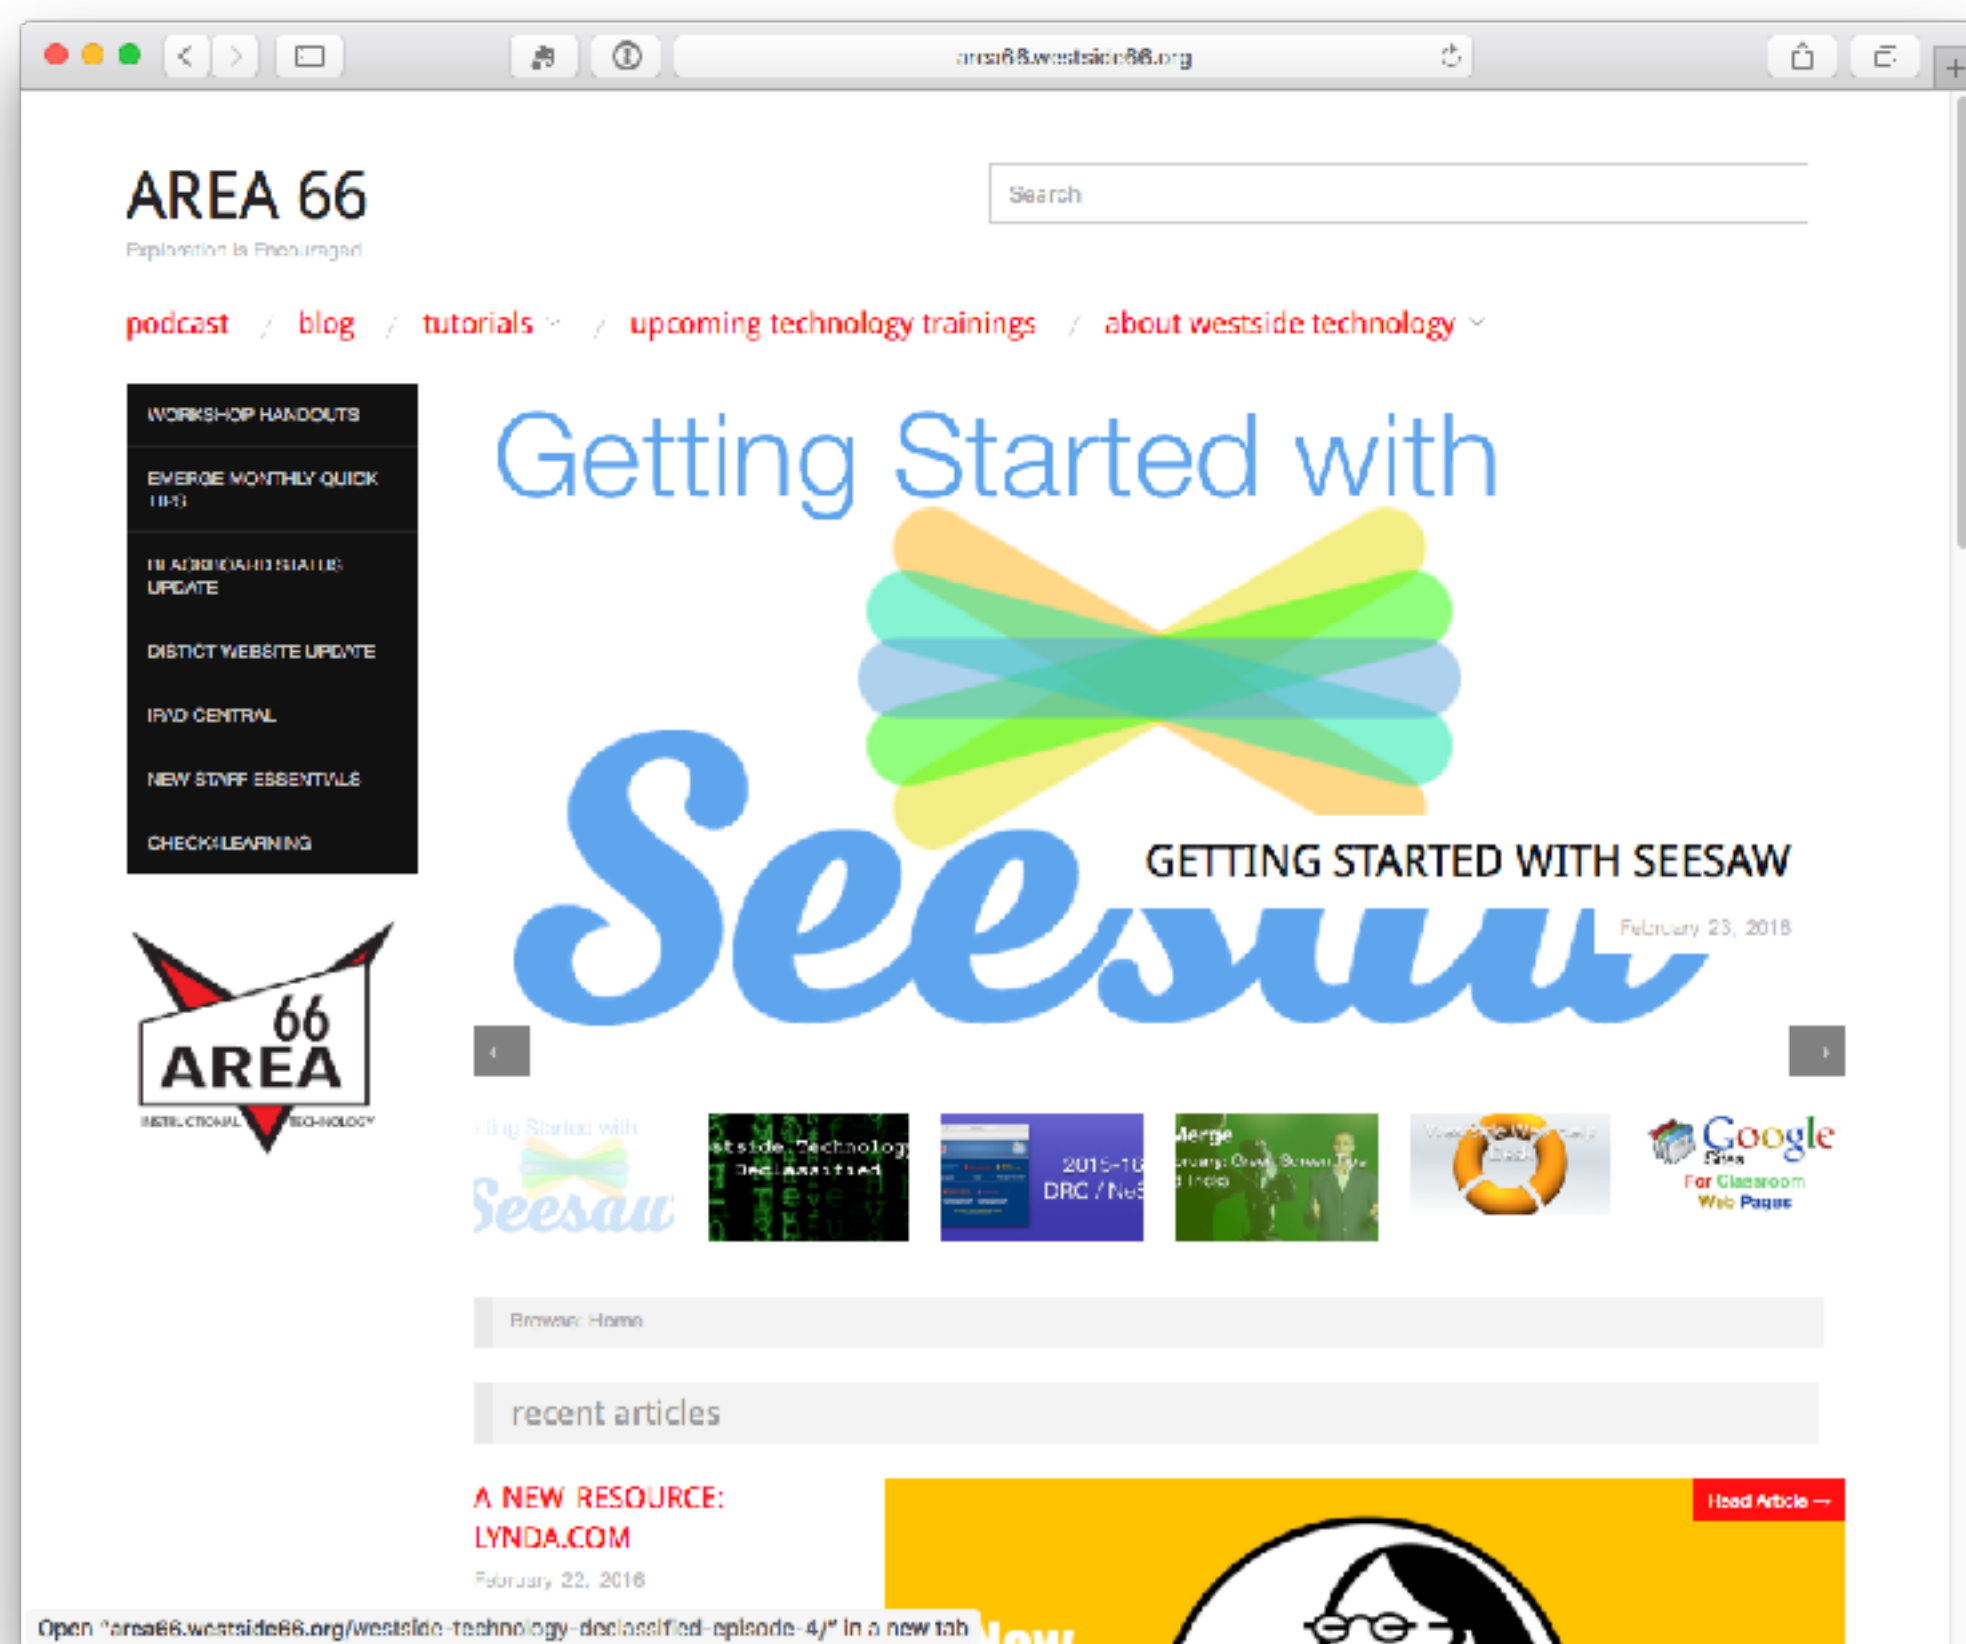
area66.westside66.org

AREA 66

Exploration is Encouraged

Search

podcast / blog / tutorials / upcoming technology trainings / about westside technology

WORKSHOP HANDOUTS
EMERGE MONTHLY QUICK TIPS
BLACKBOARD STATUS UPDATE
DISTICT WEBSITE UPDATE
IPAD CENTRAL
NEW STAFF ESSENTIALS
CHECK4LEARNING

66
AREA
INSTRUCTIONAL TECHNOLOGY

Getting Started with
Seesaw

GETTING STARTED WITH SEESAW

February 23, 2016

Getting Started with Seesaw

Westside Technology Declassified

2015-16 DRC / NeS

Merge

Google Sites For Classroom Web Pages

Browse: Home

recent articles

A NEW RESOURCE: LYNDA.COM

February 22, 2016

Read Article →

Open "area66.westside66.org/westside-technology-declassified-episode-4/" in a new tab